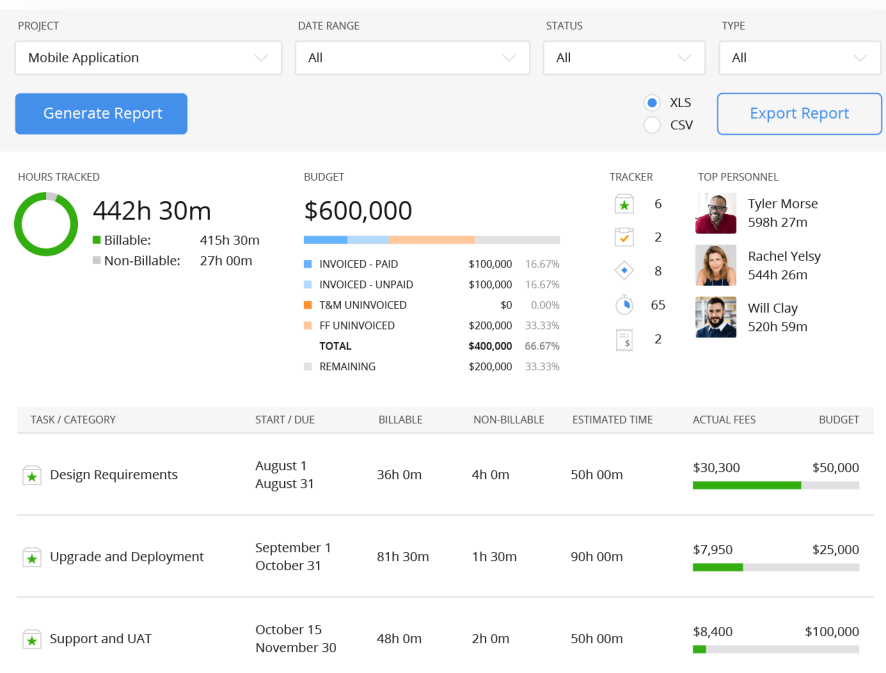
PROJECT
Mobile Application

DATE RANGE
All

STATUS
All

TYPE
All

Generate Report

XLS
CSV

Export Report

HOURS TRACKED
442h 30m
Billable: 415h 30m
Non-Billable: 27h 00m

BUDGET
$600,000

| | | |
|---|---|---|
| INVOICED - PAID | \$100,000 | 16.67% |
| INVOICED - UNPAID | \$100,000 | 16.67% |
| T&M UNINVOICED | \$0 | 0.00% |
| FF UNINVOICED | \$200,000 | 33.33% |
| TOTAL | \$400,000 | 66.67% |
| REMAINING | \$200,000 | 33.33% |

TRACKER
6
2
8
65
2

TOP PERSONNEL
Tyler Morse
598h 27m
Rachel Yelsy
544h 26m
Will Clay
520h 59m

| TASK / CATEGORY | START / DUE | BILLABLE | NON-BILLABLE | ESTIMATED TIME | ACTUAL FEES | BUDGET |
|---|---|---|---|---|---|---|
| Design Requirements | August 1 August 31 | 36h 0m | 4h 0m | 50h 00m | \$30,300 | \$50,000 |
| Upgrade and Deployment | September 1 October 31 | 81h 30m | 1h 30m | 90h 00m | \$7,950 | \$25,000 |
| Support and UAT | October 15 November 30 | 48h 0m | 2h 0m | 50h 00m | \$8,400 | \$100,000 |